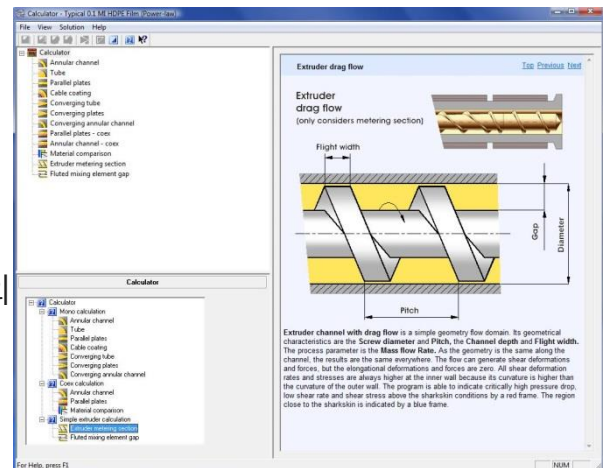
Calculator - Typical 0.1 MI HDPE Film (Power law)

File View Solution Help

Calculator
Annular channel
Tube
Parallel plates
Cable coating
Converging tube
Converging plates
Converging annular channel
Parallel plates - coex
Annular channel - coex
Material comparison
Extruder metering section
Fluted mixing element gap

Calculator

Calculator
Mono calculation
Annular channel
Tube
Parallel plates
Cable coating
Converging tube
Converging plates
Converging annular channel
Coex calculation
Annular channel
Parallel plates
Material comparison
Simple extruder calculation
Extruder metering section
Fluted mixing element gap

Extruder drag flow

Top Previous Next

Extruder drag flow
(only considers metering section)

Flight width

Gap

Diameter

Pitch

**Extruder channel with drag flow** is a simple geometry flow domain. Its geometrical characteristics are the **Screw diameter** and **Pitch**, the **Channel depth** and **Flight width**. The process parameter is the **Mass flow Rate**. As the geometry is the same along the channel, the results are the same everywhere. The flow can generate shear deformations and forces, but the elongational deformations and forces are zero. All shear deformation rates and stresses are always higher at the inner wall because its curvature is higher than the curvature of the outer wall. The program is able to indicate critically high pressure drop, low shear rate and shear stress above the sharkskin conditions by a red frame. The region close to the sharkskin is indicated by a blue frame.

For Help, press F1

NUM